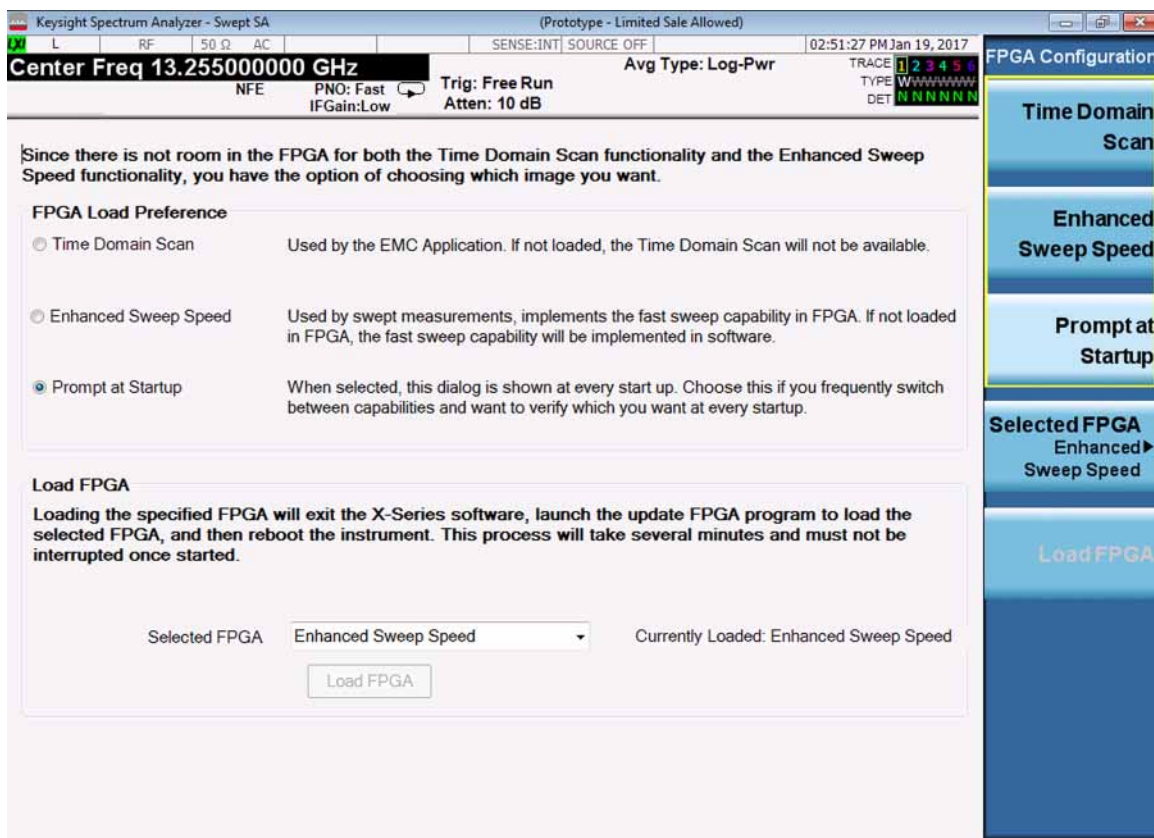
Keysight Spectrum Analyzer - Swept SA (Prototype - Limited Sale Allowed)

LXI L RF 50 Ω AC SENSE:INT SOURCE OFF 02:51:27 PM Jan 19, 2017

Center Freq 13.255000000 GHz

NFE PNO: Fast IFGain:Low Trig: Free Run Atten: 10 dB Avg Type: Log-Pwr

TRACE 1 2 3 4 5 6
TYPE WWWWWW
DET N N N N N N

Since there is not room in the FPGA for both the Time Domain Scan functionality and the Enhanced Sweep Speed functionality, you have the option of choosing which image you want.

FPGA Load Preference

Time Domain Scan Used by the EMC Application. If not loaded, the Time Domain Scan will not be available.

Enhanced Sweep Speed Used by swept measurements, implements the fast sweep capability in FPGA. If not loaded in FPGA, the fast sweep capability will be implemented in software.

Prompt at Startup When selected, this dialog is shown at every start up. Choose this if you frequently switch between capabilities and want to verify which you want at every startup.

Load FPGA

Loading the specified FPGA will exit the X-Series software, launch the update FPGA program to load the selected FPGA, and then reboot the instrument. This process will take several minutes and must not be interrupted once started.

Selected FPGA Enhanced Sweep Speed Currently Loaded: Enhanced Sweep Speed

Load FPGA

FPGA Configuration

Time Domain Scan

Enhanced Sweep Speed

Prompt at Startup

Selected FPGA Enhanced Sweep Speed

Load FPGA